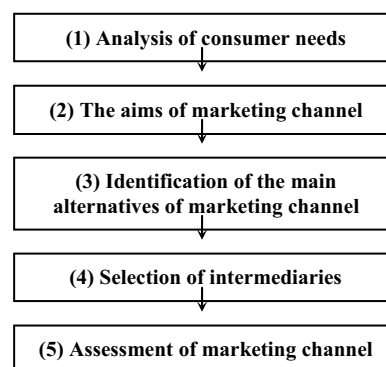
(1) Analysis of consumer needs

(2) The aims of marketing channel

(3) Identification of the main alternatives of marketing channel

(4) Selection of intermediaries

(5) Assessment of marketing channel